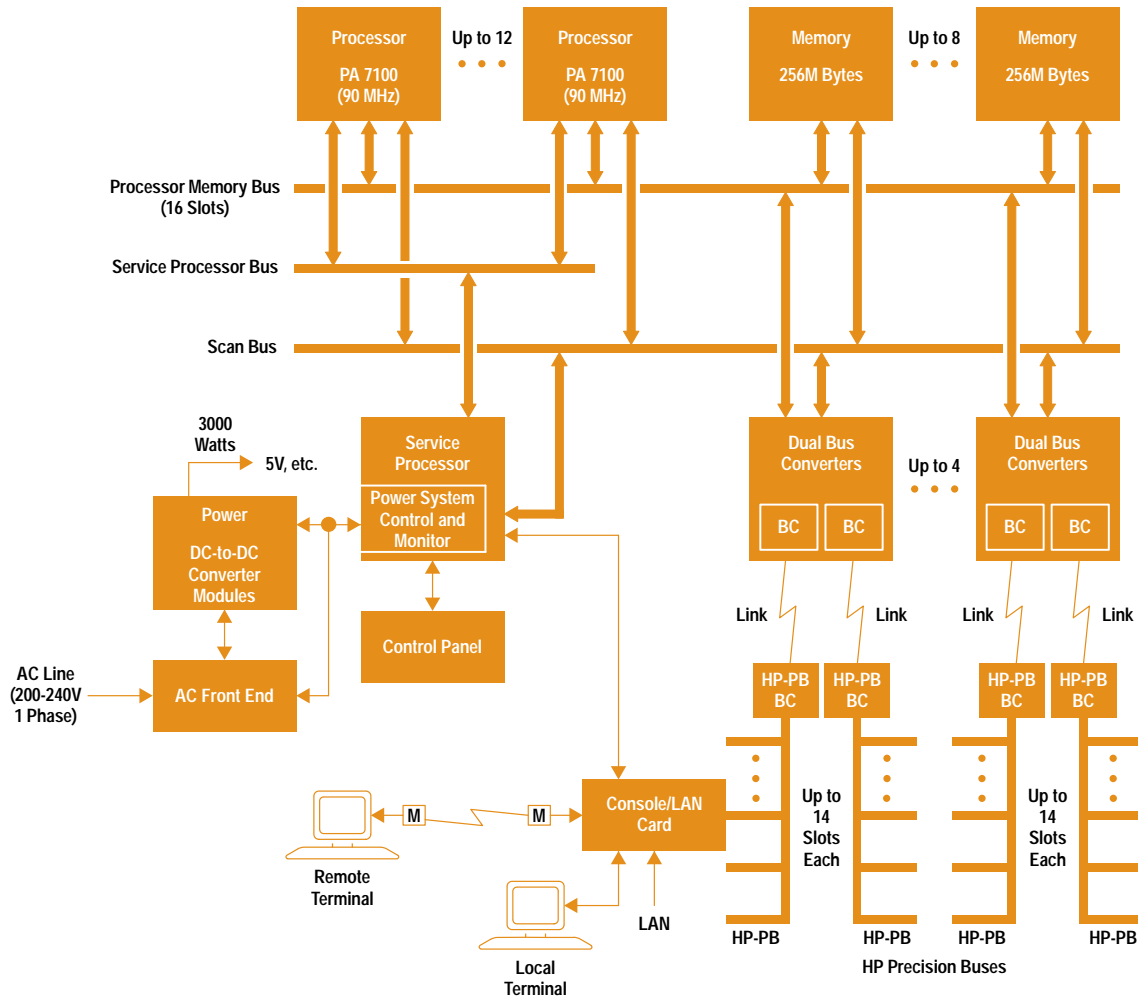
Processor
PA 7100
(90 MHz)

Up to 12

Processor
PA 7100
(90 MHz)

Memory
256M Bytes

Up to 8

Memory
256M Bytes

Processor Memory Bus
(16 Slots)

Service Processor Bus

Scan Bus

3000
Watts

5V, etc.

Power
DC-to-DC
Converter
Modules

Service
Processor

Power System
Control and
Monitor

Control Panel

AC Line
(200-240V
1 Phase)

AC Front End

Dual Bus
Converters

BC BC

Up to 4

Dual Bus
Converters

BC BC

Link Link Link Link

HP-PB
BC

HP-PB
BC

HP-PB
BC

HP-PB
BC

M M

Remote
Terminal

Console/LAN
Card

Local
Terminal

LAN

Up to
14
Slots
Each

Up to
14
Slots
Each

HP-PB HP-PB HP-PB HP-PB

HP Precision Buses